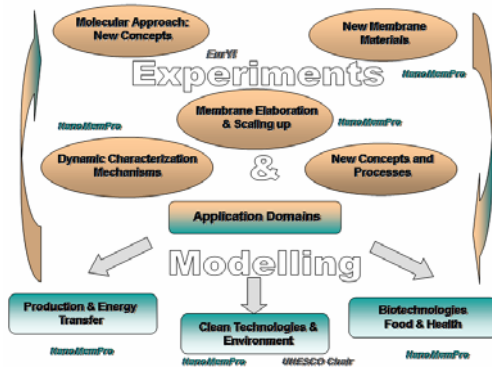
Molecular Approach: New Concepts

New Membrane Materials

EurYI

Experiments

NanoMemPro

Membrane Elaboration & Scaling up

NanoMemPro

NanoMemPro

Dynamic Characterization Mechanisms

&

New Concepts and Processes

Application Domains

Modelling

Production & Energy Transfer

Clean Technologies & Environment

Biotechnologies Food & Health

NanoMemPro

NanoMemPro

UNESCO Chair

NanoMemPro